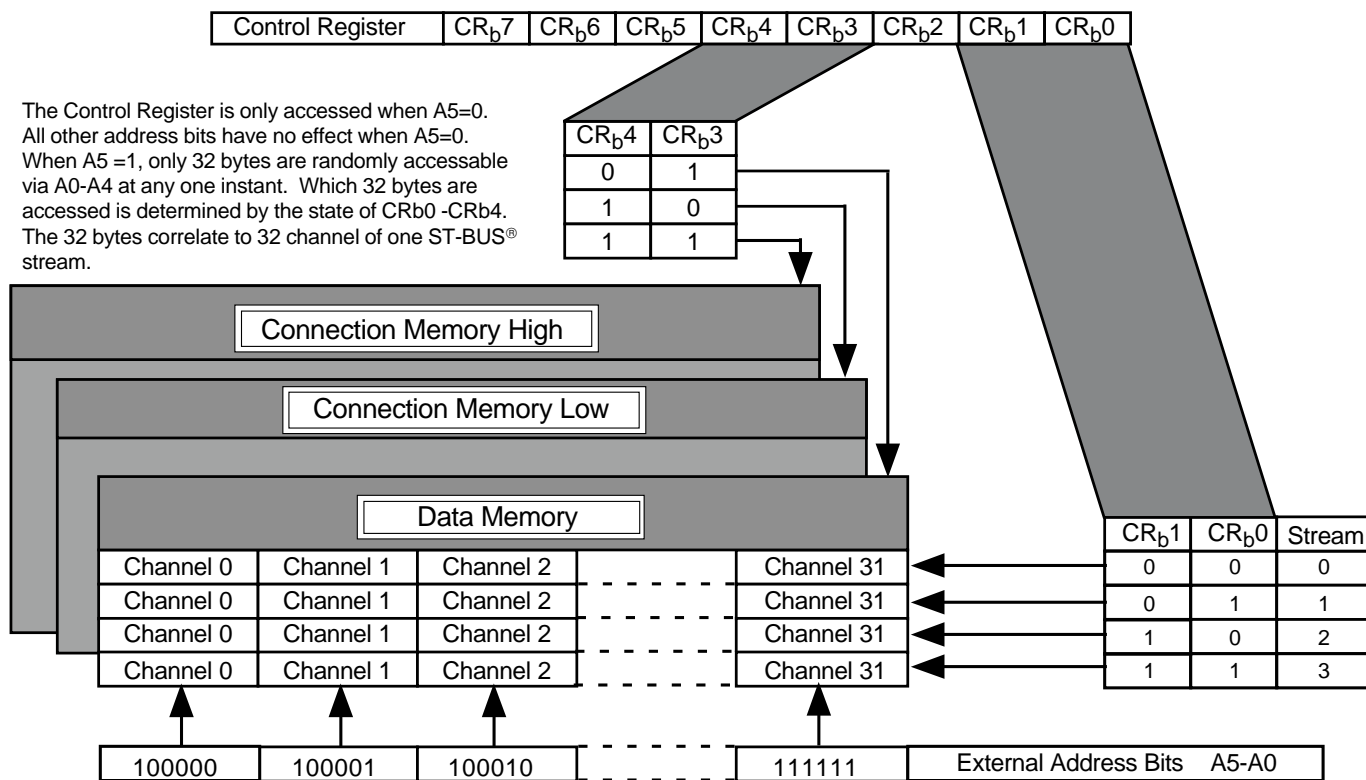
| Control Register | $CR_b7$ | $CR_b6$ | $CR_b5$ | $CR_b4$ | $CR_b3$ | $CR_b2$ | $CR_b1$ | $CR_b0$ |
|---|---|---|---|---|---|---|---|---|

The Control Register is only accessed when A5=0. All other address bits have no effect when A5=0. When A5 =1, only 32 bytes are randomly accessable via A0-A4 at any one instant. Which 32 bytes are accessed is determined by the state of CRb0 -CRb4. The 32 bytes correlate to 32 channel of one ST-BUS® stream.

| $CR_b4$ | $CR_b3$ |
|---|---|
| 0 | 1 |
| 1 | 0 |
| 1 | 1 |

Connection Memory High

Connection Memory Low

Data Memory

| Channel 0 | Channel 1 | Channel 2 | Channel 31 |
|---|---|---|---|
| Channel 0 | Channel 1 | Channel 2 | Channel 31 |
| Channel 0 | Channel 1 | Channel 2 | Channel 31 |
| Channel 0 | Channel 1 | Channel 2 | Channel 31 |

| $CR_b1$ | $CR_b0$ | Stream |
|---|---|---|
| 0 | 0 | 0 |
| 0 | 1 | 1 |
| 1 | 0 | 2 |
| 1 | 1 | 3 |

| 100000 | 100001 | 100010 | 111111 | External Address Bits A5-A0 |
|---|---|---|---|---|